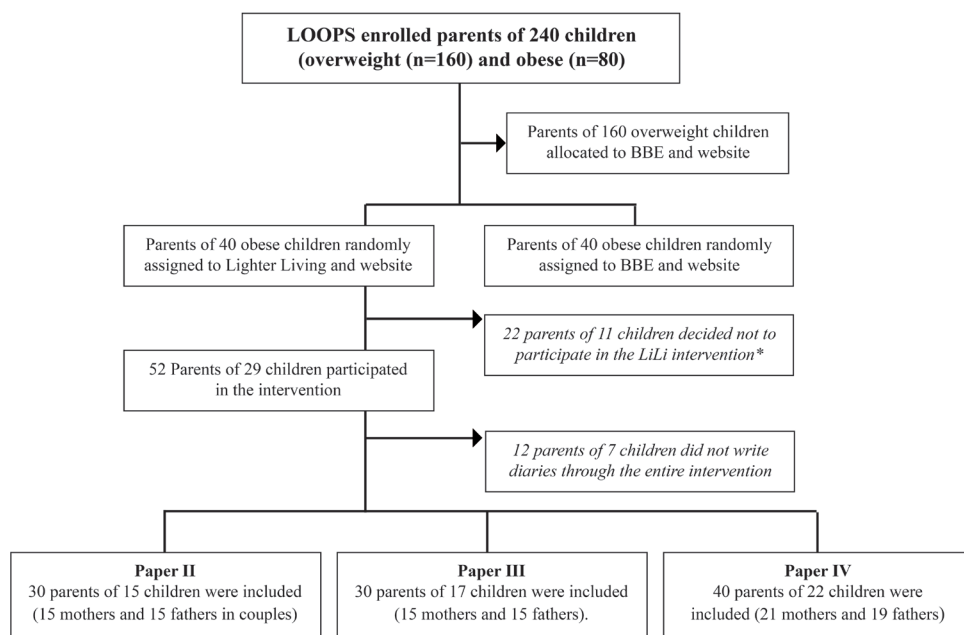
LOOPS enrolled parents of 240 children (overweight (n=160) and obese (n=80)

Parents of 160 overweight children allocated to BBE and website

Parents of 40 obese children randomly assigned to Lighter Living and website

Parents of 40 obese children randomly assigned to BBE and website

22 parents of 11 children decided not to participate in the LiLi intervention*

52 Parents of 29 children participated in the intervention

12 parents of 7 children did not write diaries through the entire intervention

Paper II
30 parents of 15 children were included (15 mothers and 15 fathers in couples)

Paper III
30 parents of 17 children were included (15 mothers and 15 fathers).

Paper IV
40 parents of 22 children were included (21 mothers and 19 fathers)